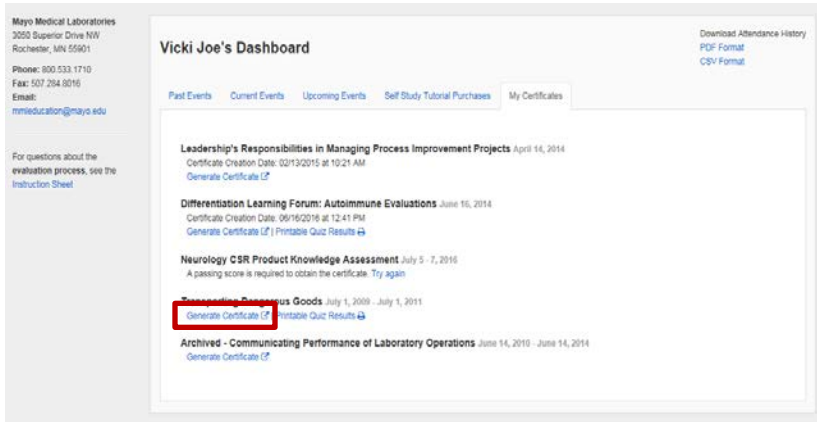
Mayo Medical Laboratories
3050 Superior Drive NW
Rochester, MN 55901

Phone: 800.533.1710
Fax: 507.284.8016
Email:
mmleducation@mayo.edu

For questions about the evaluation process, see the Instruction Sheet

Vicki Joe's Dashboard

Download Attendance History
PDF Format
CSV Format

Past Events | Current Events | Upcoming Events | Self Study Tutorial Purchases | My Certificates

Leadership's Responsibilities in Managing Process Improvement Projects April 14, 2014
Certificate Creation Date: 02/13/2015 at 10:21 AM
Generate Certificate

Differentiation Learning Forum: Autoimmune Evaluations June 16, 2014
Certificate Creation Date: 06/16/2016 at 12:41 PM
Generate Certificate | Printable Quiz Results

Neurology CSR Product Knowledge Assessment July 5 - 7, 2016
A passing score is required to obtain the certificate. Try again

Transporting Dangerous Goods July 1, 2009 - July 1, 2011
Generate Certificate | Printable Quiz Results

Archived - Communicating Performance of Laboratory Operations June 14, 2010 - June 14, 2014
Generate Certificate